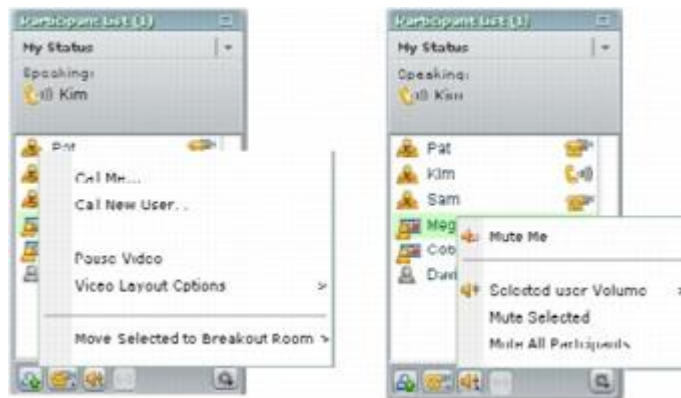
Participant List (1)

My Status

Speaking:

Kim

Pat

Call Me...

Call New User...

Pause Video

Video Layout Options >

Move Selected to Breakout Room >

Participant List (1)

My Status

Speaking:

Kim

Pat

Kim

Sam

Meg

Cob

Dav

Mute Me

Selected user Volume >

Mute Selected

Mute All Participants